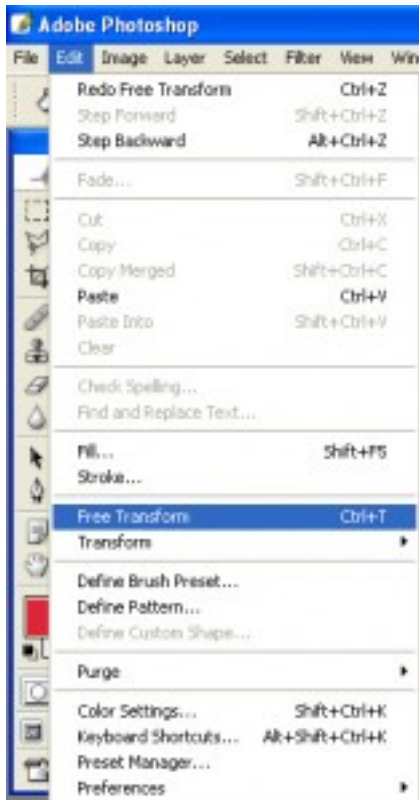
Adobe Photoshop

File Edit Image Layer Select Filter View Win

Redo Free Transform Ctrl+Z
Step Forward Shift+Ctrl+Z
Step Backward Alt+Ctrl+Z

Fade... Shift+Ctrl+F

Cut Ctrl+X
Copy Ctrl+C
Copy Merged Shift+Ctrl+C
Paste Ctrl+V
Paste Into Shift+Ctrl+V
Clear

Check Spelling...
Find and Replace Text...

Fill... Shift+F5
Stroke...

Free Transform Ctrl+T
Transform

Define Brush Preset...
Define Pattern...
Define Custom Shape...

Purge

Color Settings... Shift+Ctrl+K
Keyboard Shortcuts... Alt+Shift+Ctrl+K
Preset Manager...
Preferences